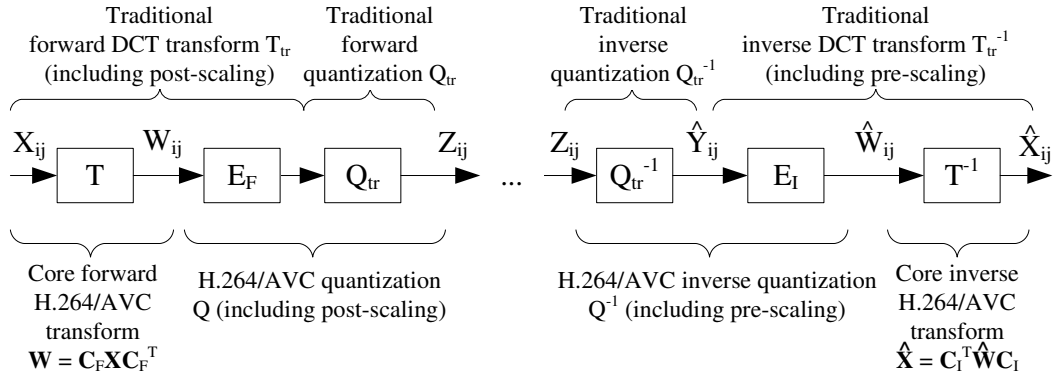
Traditional forward DCT transform $T_{tr}$ (including post-scaling)

Traditional forward quantization $Q_{tr}$

Traditional inverse quantization $Q_{tr}^{-1}$

Traditional inverse DCT transform $T_{tr}^{-1}$ (including pre-scaling)

$X_{ij}$ T $W_{ij}$ $E_F$ $Q_{tr}$ $Z_{ij}$ ... $Z_{ij}$ $Q_{tr}^{-1}$ $\hat{Y}_{ij}$ $E_I$ $\hat{W}_{ij}$ $T^{-1}$ $\hat{X}_{ij}$

Core forward H.264/AVC transform $\mathbf{W} = \mathbf{C}_F\mathbf{X}\mathbf{C}_F^T$

H.264/AVC quantization Q (including post-scaling)

H.264/AVC inverse quantization $Q^{-1}$ (including pre-scaling)

Core inverse H.264/AVC transform $\hat{\mathbf{X}} = \mathbf{C}_I^T\hat{\mathbf{W}}\mathbf{C}_I$